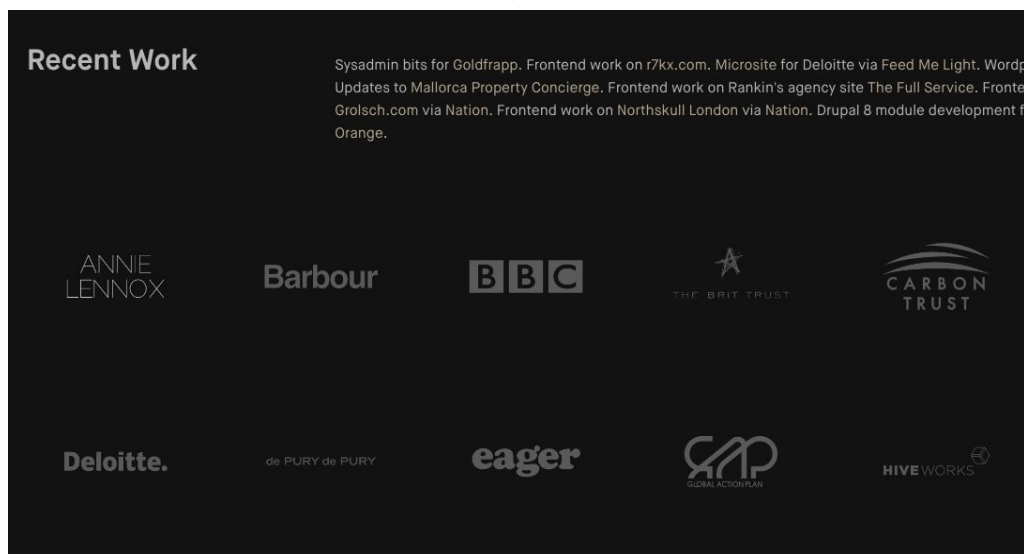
Recent Work

Sysadmin bits for Goldfrapp. Frontend work on r7kx.com. Microsite for Deloitte via Feed Me Light. Wordp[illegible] Updates to Mallorca Property Concierge. Frontend work on Rankin's agency site The Full Service. Fronte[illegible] Grolsch.com via Nation. Frontend work on Northskull London via Nation. Drupal 8 module development f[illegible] Orange.

ANNIE LENNOX

Barbour

BBC

THE BRIT TRUST

CARBON TRUST

Deloitte.

de PURY de PURY

eager

GLOBAL ACTION PLAN

HIVEWORKS